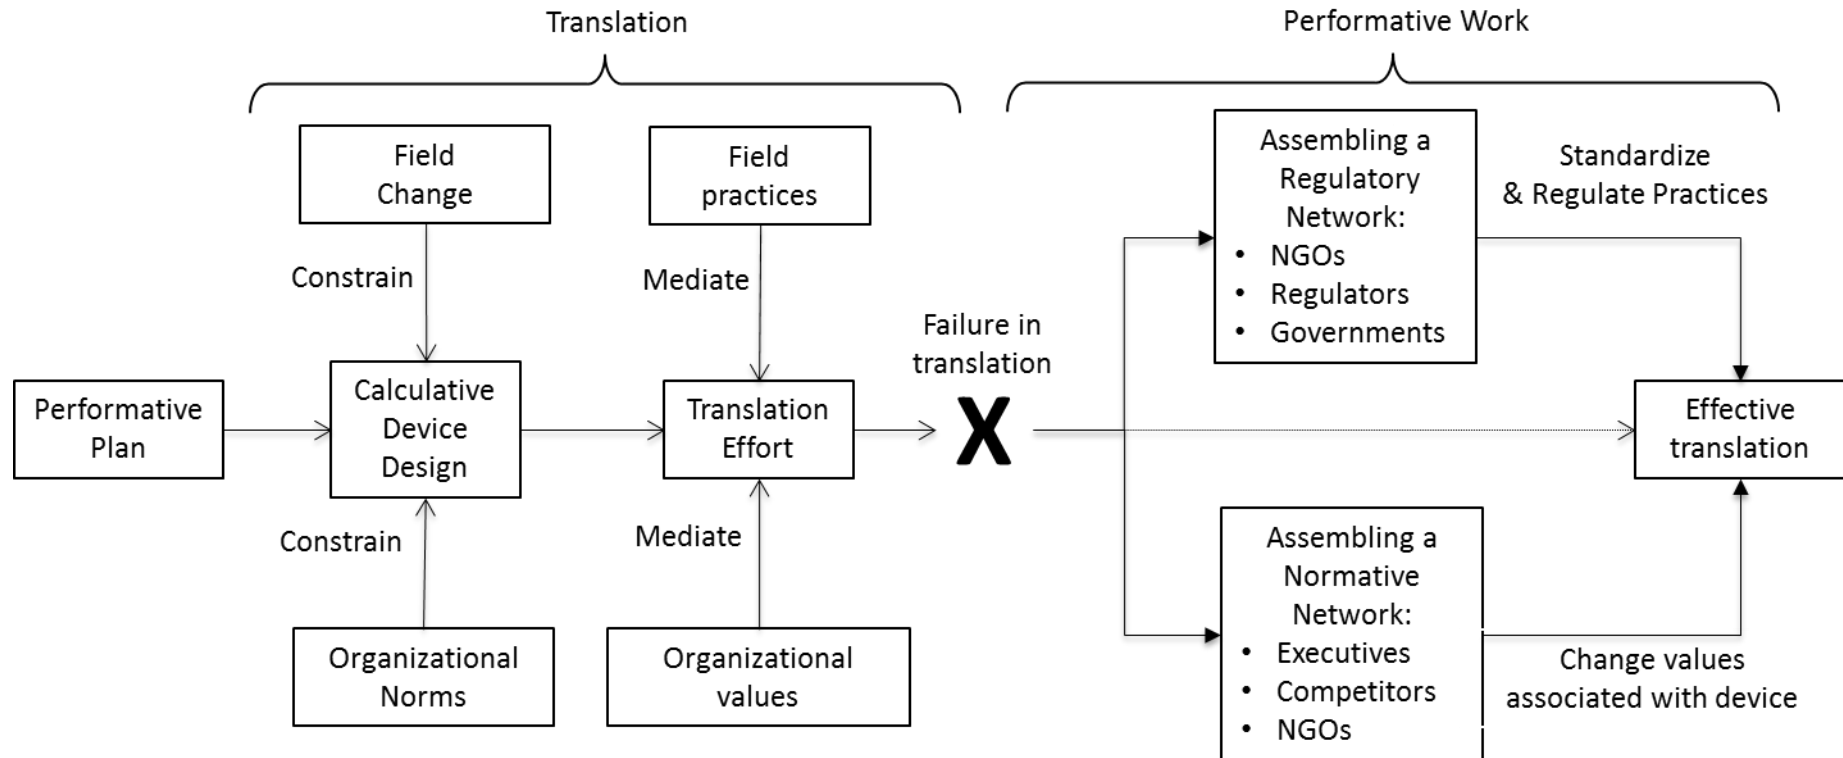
Translation

Performative Work

Field Change

Field practices

Constrain

Mediate

Performative Plan

Calculative Device Design

Translation Effort

Failure in translation

X

Constrain

Mediate

Organizational Norms

Organizational values

Assembling a Regulatory Network:
• NGOs
• Regulators
• Governments

Standardize & Regulate Practices

Effective translation

Assembling a Normative Network:
• Executives
• Competitors
• NGOs

Change values associated with device